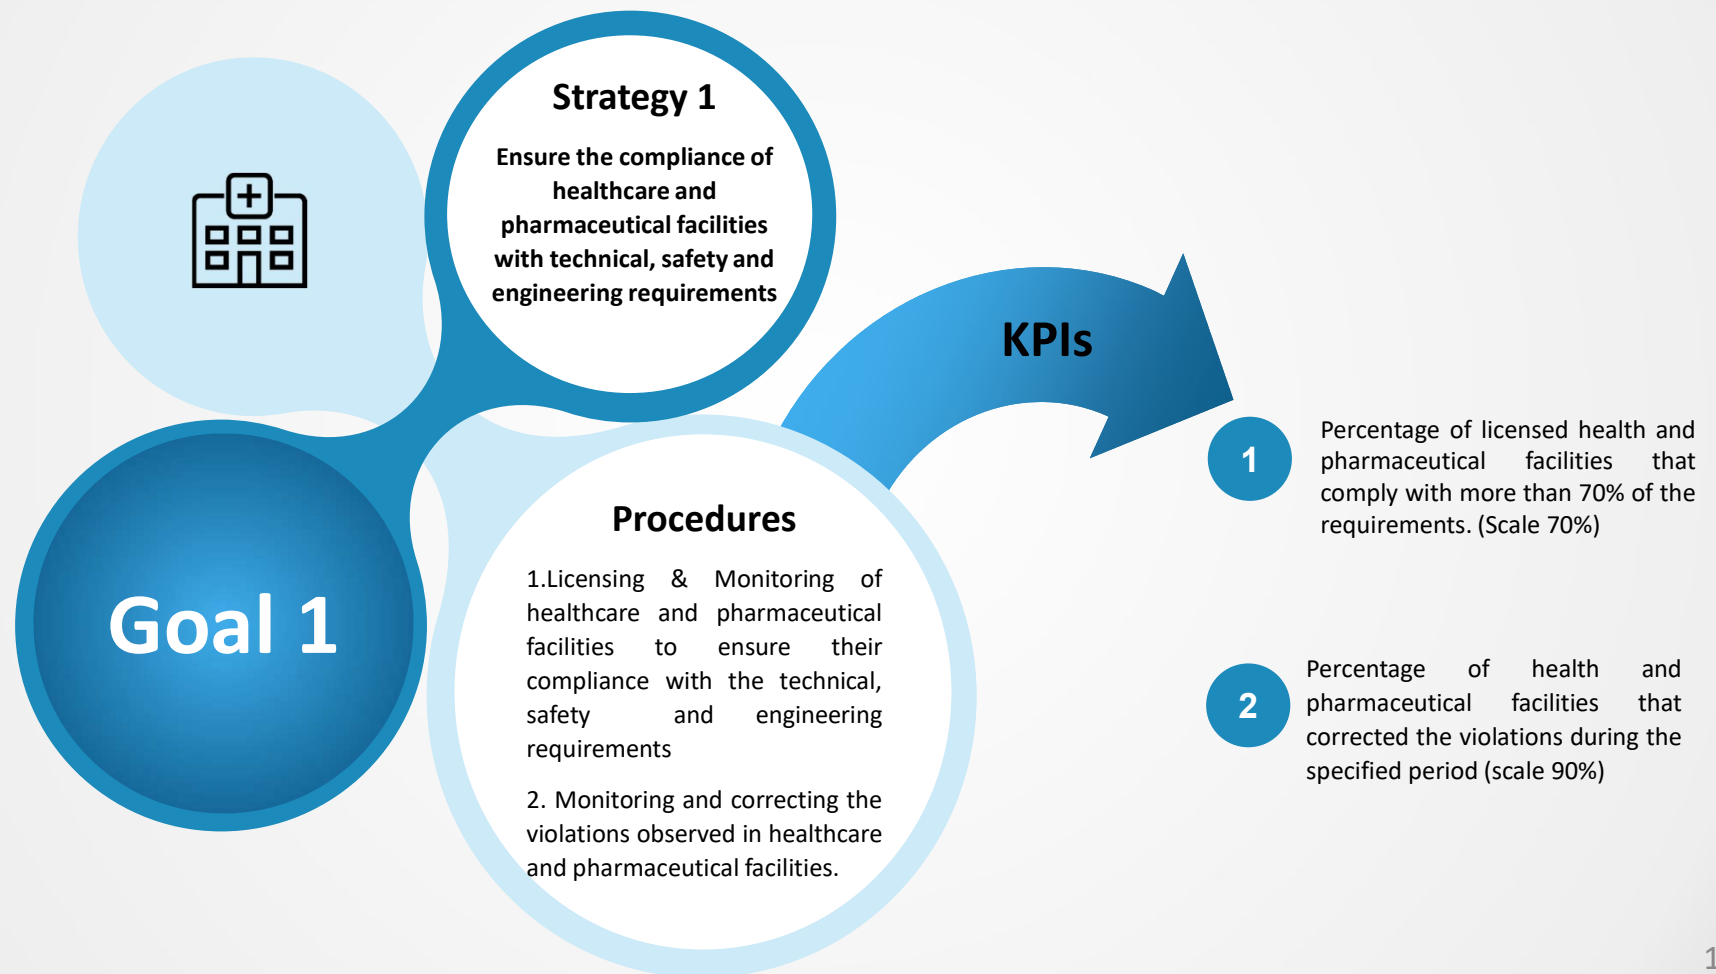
Strategy 1

Ensure the compliance of healthcare and pharmaceutical facilities with technical, safety and engineering requirements

KPIs

Goal 1

Procedures

1.Licensing & Monitoring of healthcare and pharmaceutical facilities to ensure their compliance with the technical, safety and engineering requirements

2. Monitoring and correcting the violations observed in healthcare and pharmaceutical facilities.

1

Percentage of licensed health and pharmaceutical facilities that comply with more than 70% of the requirements. (Scale 70%)

2

Percentage of health and pharmaceutical facilities that corrected the violations during the specified period (scale 90%)

1